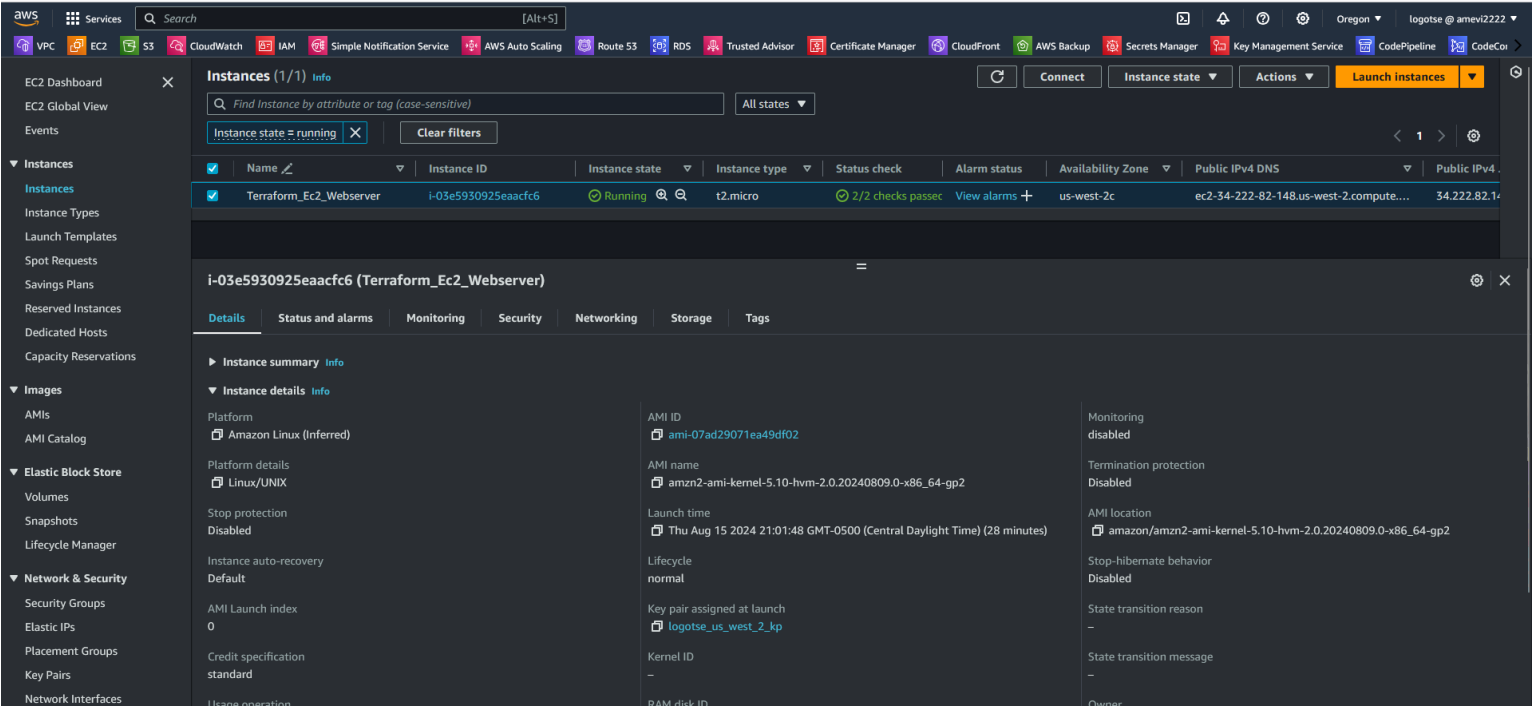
aws Services Search [Alt+S] Oregon ▼ logotse @ amevi2222 ▼

VPC EC2 S3 CloudWatch IAM Simple Notification Service AWS Auto Scaling Route 53 RDS Trusted Advisor Certificate Manager CloudFront AWS Backup Secrets Manager Key Management Service CodePipeline CodeCo

EC2 Dashboard
EC2 Global View
Events
▼ Instances
Instances
Instance Types
Launch Templates
Spot Requests
Savings Plans
Reserved Instances
Dedicated Hosts
Capacity Reservations
▼ Images
AMIs
AMI Catalog
▼ Elastic Block Store
Volumes
Snapshots
Lifecycle Manager
▼ Network & Security
Security Groups
Elastic IPs
Placement Groups
Key Pairs
Network Interfaces

Instances (1/1) Info
Connect Instance state ▼ Actions ▼ Launch instances ▼
Find Instance by attribute or tag (case-sensitive) All states ▼
Instance state = running ✕ Clear filters
1

| | Name | Instance ID | Instance state | Instance type | Status check | Alarm status | Availability Zone | Public IPv4 DNS | Public IPv4 |
|---|---|---|---|---|---|---|---|---|---|
| ☑ | Terraform_Ec2_Webserver | i-03e5930925eaacfc6 | Running | t2.micro | 2/2 checks passec | View alarms + | us-west-2c | ec2-34-222-82-148.us-west-2.compute.... | 34.222.82.14 |

i-03e5930925eaacfc6 (Terraform_Ec2_Webserver)

Details Status and alarms Monitoring Security Networking Storage Tags

▶ Instance summary Info
▼ Instance details Info

Platform
Amazon Linux (Inferred)
Platform details
Linux/UNIX
Stop protection
Disabled
Instance auto-recovery
Default
AMI Launch index
0
Credit specification
standard
Usage operation

AMI ID
ami-07ad29071ea49df02
AMI name
amzn2-ami-kernel-5.10-hvm-2.0.20240809.0-x86_64-gp2
Launch time
Thu Aug 15 2024 21:01:48 GMT-0500 (Central Daylight Time) (28 minutes)
Lifecycle
normal
Key pair assigned at launch
logotse_us_west_2_kp
Kernel ID
–
RAM disk ID

Monitoring
disabled
Termination protection
Disabled
AMI location
amazon/amzn2-ami-kernel-5.10-hvm-2.0.20240809.0-x86_64-gp2
Stop-hibernate behavior
Disabled
State transition reason
–
State transition message
–
Owner